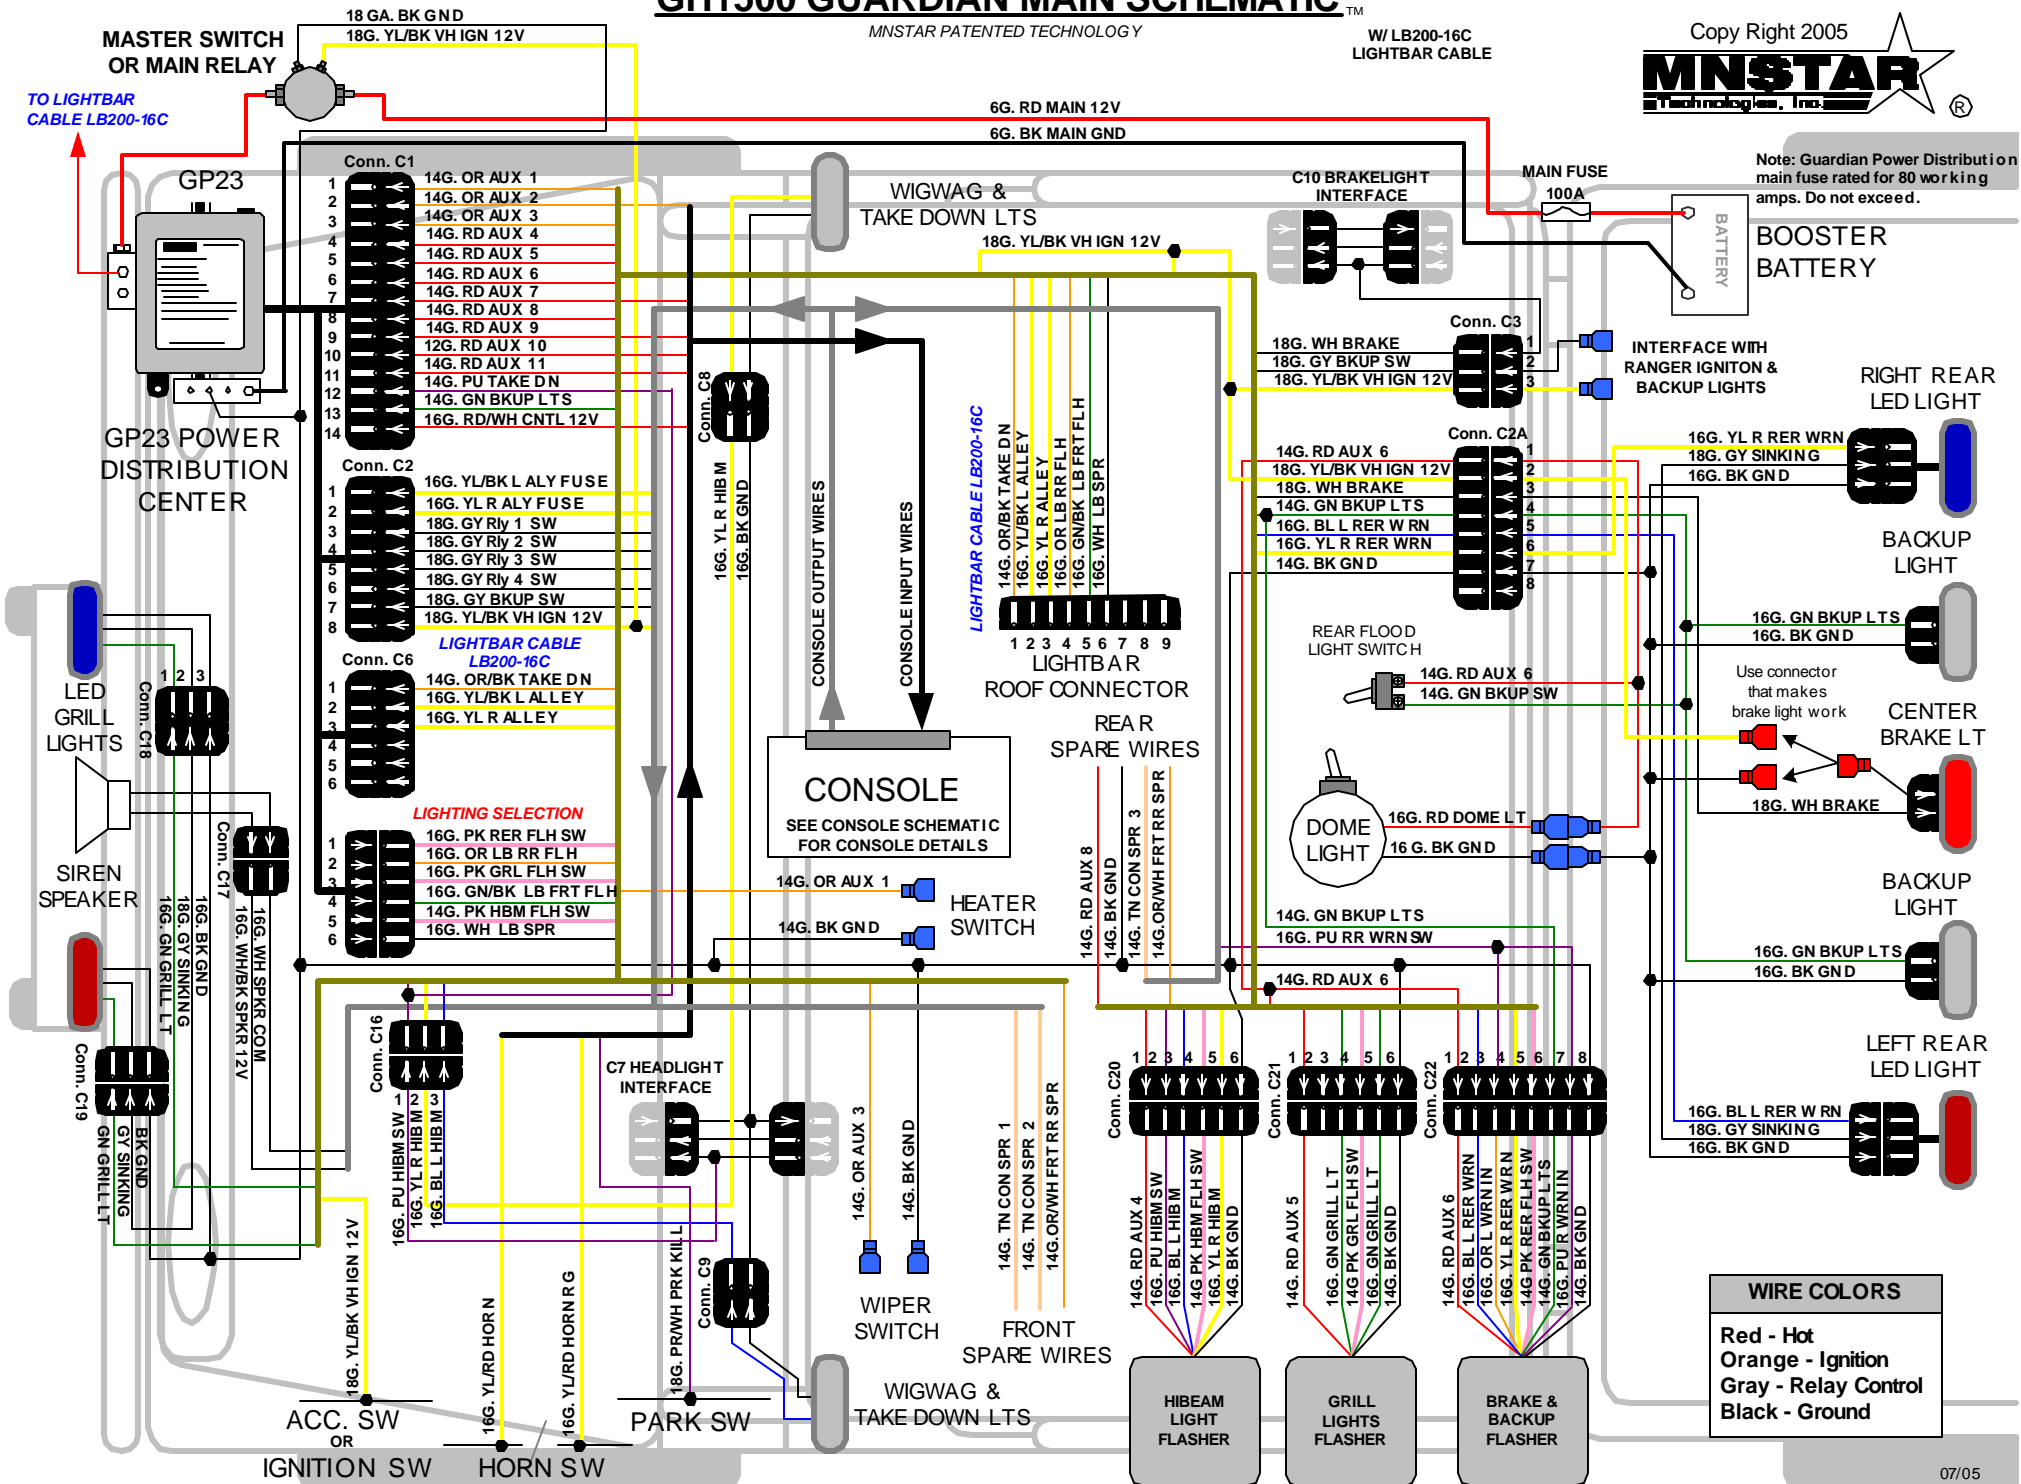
GH1500 GUARDIAN MAIN SCHEMATIC™
MNSTAR PATENTED TECHNOLOGY
W/ LB200-16C LIGHTBAR CABLE
Copy Right 2005
MNSTAR Technologies, Inc.®

MASTER SWITCH OR MAIN RELAY
18 GA. BK GND
18G. YL/BK VH IGN 12V
TO LIGHTBAR CABLE LB200-16C
6G. RD MAIN 12V
6G. BK MAIN GND
GP23
GP23 POWER DISTRIBUTION CENTER

Conn. C1
1 14G. OR AUX 1
2 14G. OR AUX 2
3 14G. OR AUX 3
4 14G. RD AUX 4
5 14G. RD AUX 5
6 14G. RD AUX 6
7 14G. RD AUX 7
8 14G. RD AUX 8
9 14G. RD AUX 9
10 12G. RD AUX 10
11 14G. RD AUX 11
12 14G. PU TAKE DN
13 14G. GN BKUP LTS
14 16G. RD/WH CNTL 12V

Conn. C2
1 16G. YL/BK L ALY FUSE
2 16G. YL R ALY FUSE
3 18G. GY Rly 1 SW
4 18G. GY Rly 2 SW
5 18G. GY Rly 3 SW
6 18G. GY Rly 4 SW
7 18G. GY BKUP SW
8 18G. YL/BK VH IGN 12V
LIGHTBAR CABLE LB200-16C

Conn. C6
1 14G. OR/BK TAKE DN
2 16G. YL/BK L ALLEY
3 16G. YL R ALLEY
4
5
6

LIGHTING SELECTION
1 16G. PK RER FLH SW
2 16G. OR LB RR FLH
3 16G. PK GRL FLH SW
4 16G. GN/BK LB FRT FLH
5 14G. PK HBM FLH SW
6 16G. WH LB SPR

WIGWAG & TAKE DOWN LTS
18G. YL/BK VH IGN 12V
Conn. C8
16G. YL R HIB M
16G. BK GND
CONSOLE OUTPUT WIRES
CONSOLE INPUT WIRES
CONSOLE
SEE CONSOLE SCHEMATIC FOR CONSOLE DETAILS
14G. OR AUX 1
14G. BK GND
HEATER SWITCH

LIGHTBAR CABLE LB200-16C
14G. OR/BK TAKE DN
16G. YL/BK L ALLEY
16G. YL R ALLEY
16G. OR LB RR FLH
16G. GN/BK LB FRT FLH
16G. WH LB SPR
1 2 3 4 5 6 7 8 9
LIGHTBAR ROOF CONNECTOR
REAR SPARE WIRES
14G. RD AUX 8
14G. BK GND
14G. TN CON SPR 3
14G. OR/WH FRT RR SPR

C10 BRAKELIGHT INTERFACE
MAIN FUSE 100A
BATTERY
Note: Guardian Power Distribution main fuse rated for 80 working amps. Do not exceed.
BOOSTER BATTERY

Conn. C3
18G. WH BRAKE 1
18G. GY BKUP SW 2
18G. YL/BK VH IGN 12V 3
INTERFACE WITH RANGER IGNITON & BACKUP LIGHTS

Conn. C2A
14G. RD AUX 6 1
18G. YL/BK VH IGN 12V 2
18G. WH BRAKE 3
14G. GN BKUP LTS 4
16G. BL L RER W RN 5
16G. YL R RER WRN 6
14G. BK GND 7
8

RIGHT REAR LED LIGHT
16G. YL R RER WRN
18G. GY SINKING
16G. BK GND
BACKUP LIGHT
16G. GN BKUP LTS
16G. BK GND
REAR FLOOD LIGHT SWITCH
14G. RD AUX 6
14G. GN BKUP SW
Use connector that makes brake light work
CENTER BRAKE LT
18G. WH BRAKE
DOME LIGHT
16G. RD DOME LT
16 G. BK GND
BACKUP LIGHT
16G. GN BKUP LTS
16G. BK GND
14G. GN BKUP LTS
16G. PU RR WRN SW
14G. RD AUX 6
LEFT REAR LED LIGHT
16G. BL L RER W RN
18G. GY SINKING
16G. BK GND

LED GRILL LIGHTS
Conn. C18
1 2 3
SIREN SPEAKER
Conn. C17
16G. BK GND
18G. GY SINKING
16G. GN GRILL LT
16G. WH SPKR COM
16G. WH/BK SPKR 12V
Conn. C19
GN GRILL LT
GY SINKING
BK GND

Conn. C16
1 2 3
16G. PU HIBM SW
16G. YL R HIB M
16G. BL L HIB M
C7 HEADLIGHT INTERFACE
14G. OR AUX 3
14G. BK GND
WIPER SWITCH
14G. TN CON SPR 1
14G. TN CON SPR 2
14G.OR/WH FRT RR SPR
FRONT SPARE WIRES
18G. YL/BK VH IGN 12V
ACC. SW OR IGNITION SW
16G. YL/RD HORN
16G. YL/RD HORN RG
HORN SW
18G. PR/WH PRK KILL
Conn. C9
PARK SW
WIGWAG & TAKE DOWN LTS

Conn. C20
1 2 3 4 5 6
14G. RD AUX 4
16G. PU HIBM SW
16G. BL L HIB M
14G PK HBM FLH SW
16G. YL R HIB M
14G. BK GND
HIBEAM LIGHT FLASHER

Conn. C21
1 2 3 4 5 6
14G. RD AUX 5
16G. GN GRILL LT
14G PK GRL FLH SW
16G. GN GRILL LT
16G. BK GND
GRILL LIGHTS FLASHER

Conn. C22
1 2 3 4 5 6 7 8
14G. RD AUX 6
16G. BL L RER WRN
16G. OR L WRN IN
16G. YL R RER WRN
14G PK RER FLH SW
14G. GN BKUP LTS
16G. PU R WRN IN
14G. BK GND
BRAKE & BACKUP FLASHER

WIRE COLORS
Red - Hot
Orange - Ignition
Gray - Relay Control
Black - Ground
07/05